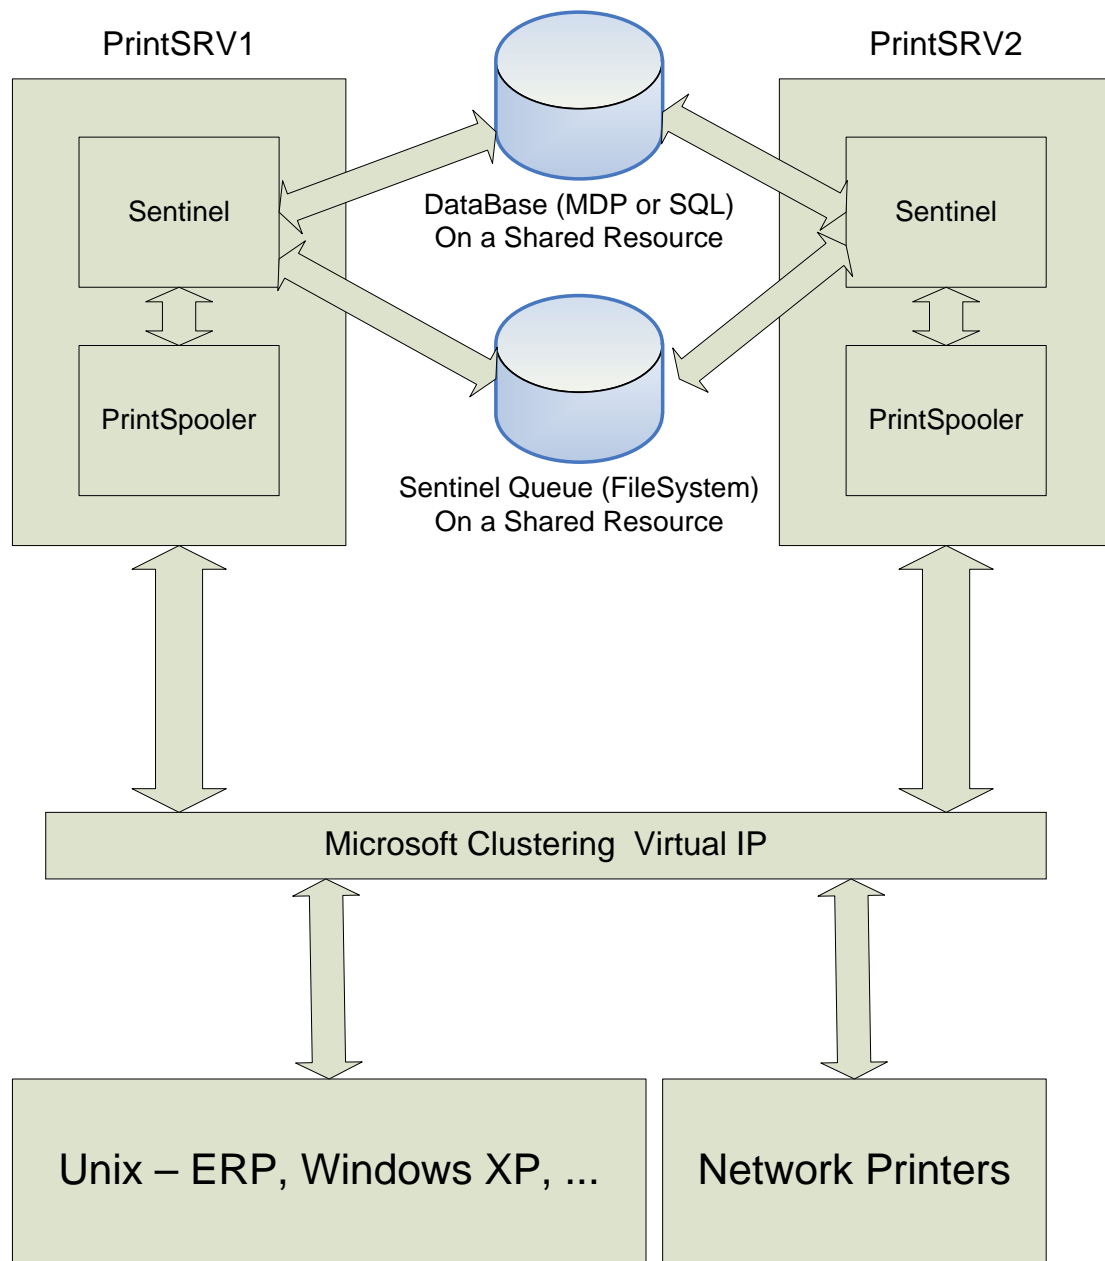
PrintSRV1

PrintSRV2

Sentinel

PrintSpooler

DataBase (MDP or SQL)
On a Shared Resource

Sentinel Queue (FileSystem)
On a Shared Resource

Sentinel

PrintSpooler

Microsoft Clustering Virtual IP

Unix – ERP, Windows XP, ...

Network Printers